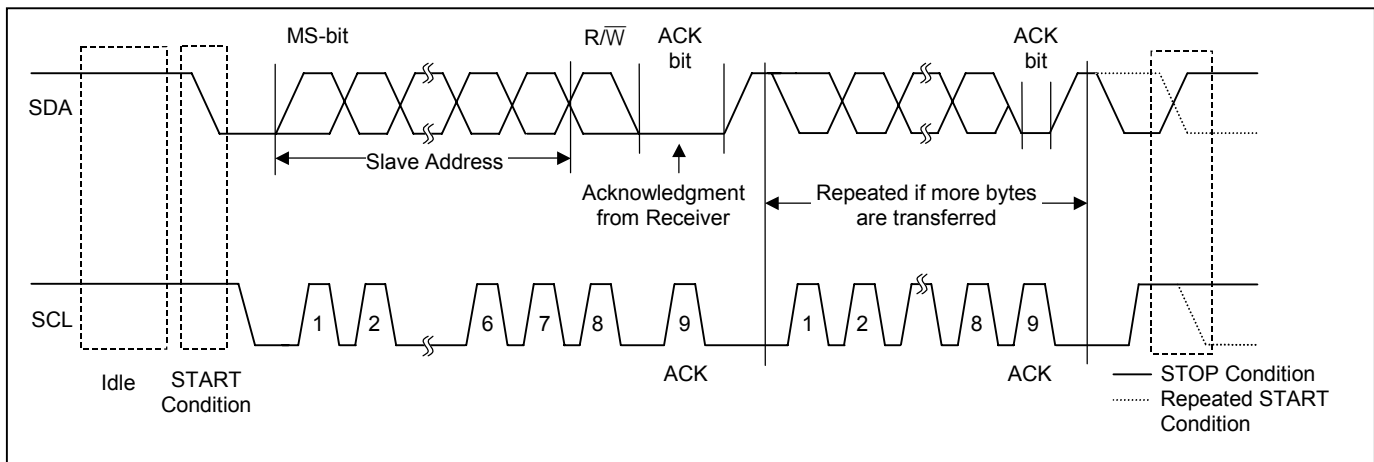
MS-bit

$R/\overline{W}$

ACK bit

ACK bit

SDA

Slave Address

Acknowledgment from Receiver

Repeated if more bytes are transferred

SCL

1

2

6

7

8

9

1

2

8

9

Idle

START Condition

ACK

ACK

STOP Condition

Repeated START Condition